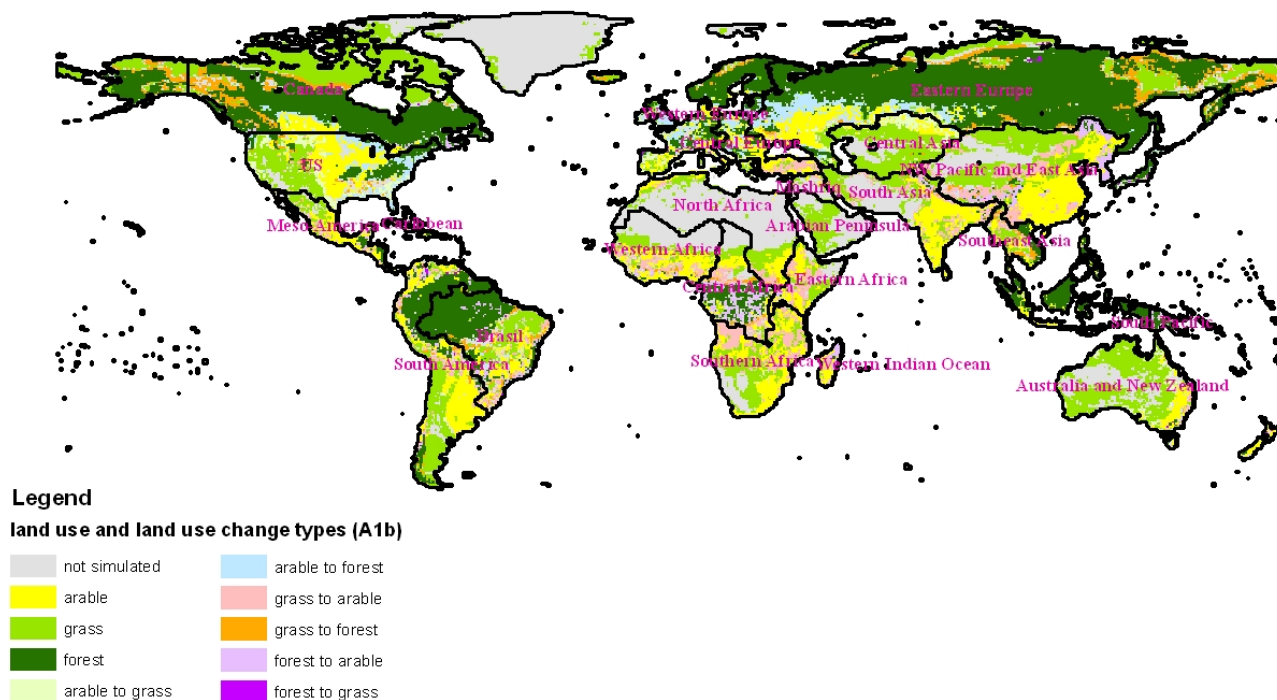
Canada

Eastern Europe

Western Europe

Central Europe

Central Asia

US

NW Pacific and East Asia

Mashriq

South Asia

North Africa

Meso America

Caribbean

Arabian Peninsula

Southeast Asia

Western Africa

Eastern Africa

Central Africa

South Pacific

Brasil

South America

Southern Africa

Western Indian Ocean

Australia and New Zealand

Legend

land use and land use change types (A1b)

not simulated

arable

grass

forest

arable to grass

arable to forest

grass to arable

grass to forest

forest to arable

forest to grass